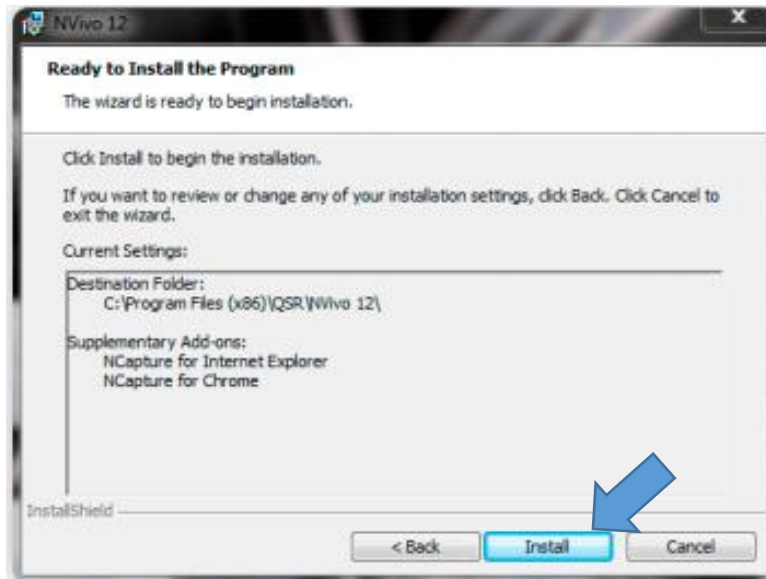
NVivo 12

x

Ready to Install the Program

The wizard is ready to begin installation.

Click Install to begin the installation.

If you want to review or change any of your installation settings, click Back. Click Cancel to exit the wizard.

Current Settings:

Destination Folder:
C:\Program Files (x86)\QSR\NVivo 12\

Supplementary Add-ons:
NCapture for Internet Explorer
NCapture for Chrome

InstallShield

< Back

Install

Cancel